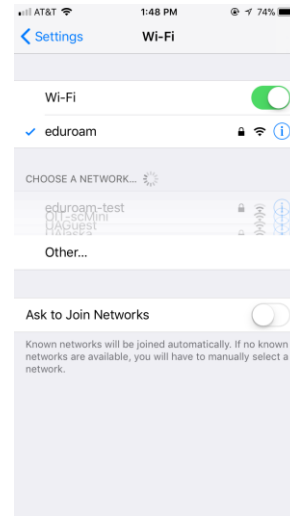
AT&T 1:48 PM 74%

Settings Wi-Fi

Wi-Fi

eduroam

CHOOSE A NETWORK...

eduroam-test
OIT-scMini
UAGuest
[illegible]

Other...

Ask to Join Networks

Known networks will be joined automatically. If no known networks are available, you will have to manually select a network.